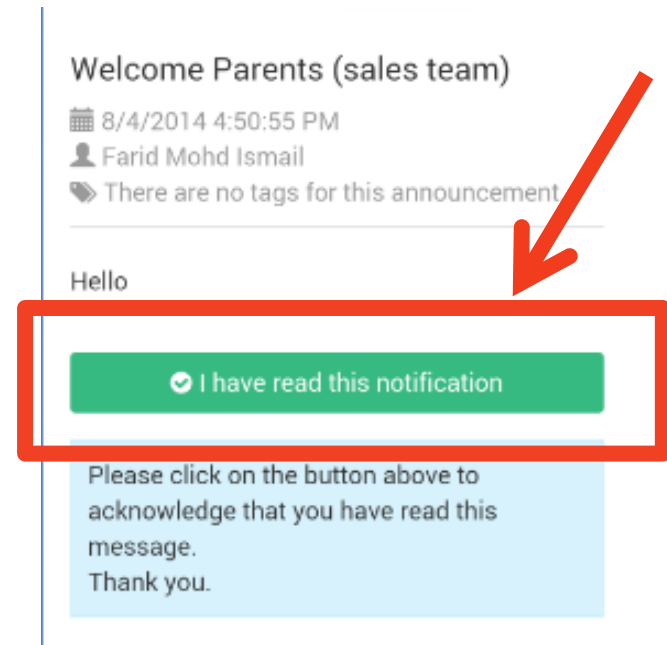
Welcome Parents (sales team)

8/4/2014 4:50:55 PM

Farid Mohd Ismail

There are no tags for this announcement

Hello

I have read this notification

Please click on the button above to acknowledge that you have read this message.
Thank you.